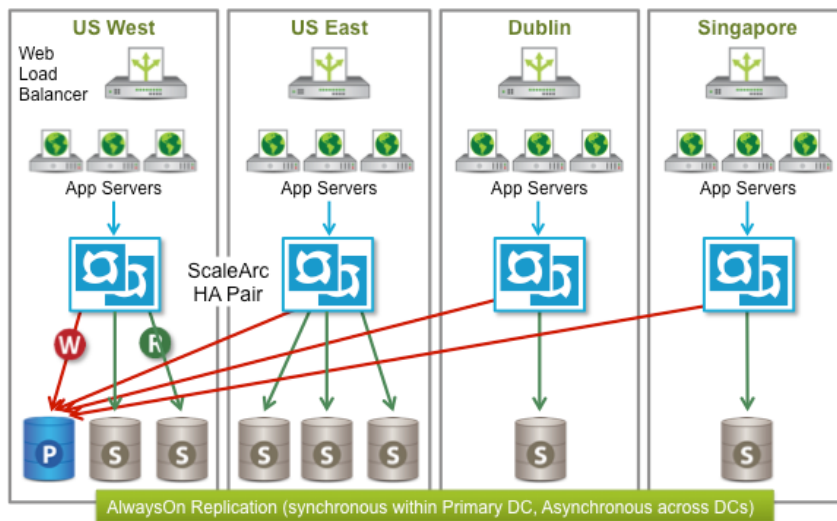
US West

Web Load Balancer

App Servers

W

R

P

S

S

US East

ScaleArc HA Pair

App Servers

S

S

S

Dublin

App Servers

S

Singapore

App Servers

S

AlwaysOn Replication (synchronous within Primary DC, Asynchronous across DCs)